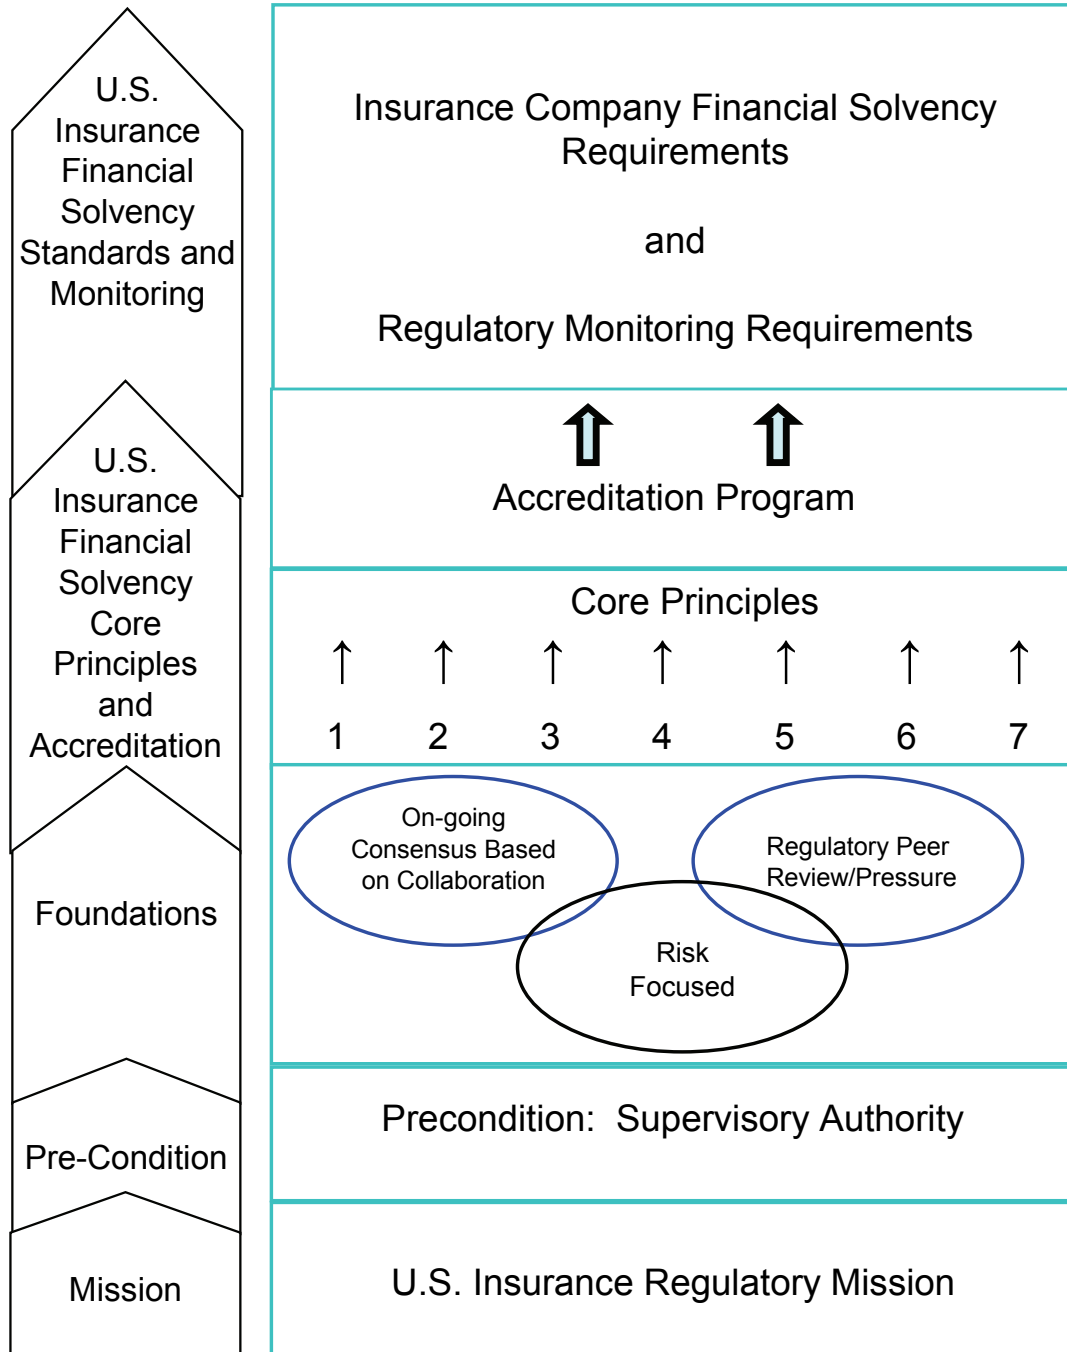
U.S. Insurance Financial Solvency Standards and Monitoring

Insurance Company Financial Solvency Requirements

and

Regulatory Monitoring Requirements

U.S. Insurance Financial Solvency Core Principles and Accreditation

⇧ ⇧

Accreditation Program

Core Principles

↑ ↑ ↑ ↑ ↑ ↑ ↑

1 2 3 4 5 6 7

Foundations

On-going Consensus Based on Collaboration

Regulatory Peer Review/Pressure

Risk Focused

Pre-Condition

Precondition: Supervisory Authority

Mission

U.S. Insurance Regulatory Mission